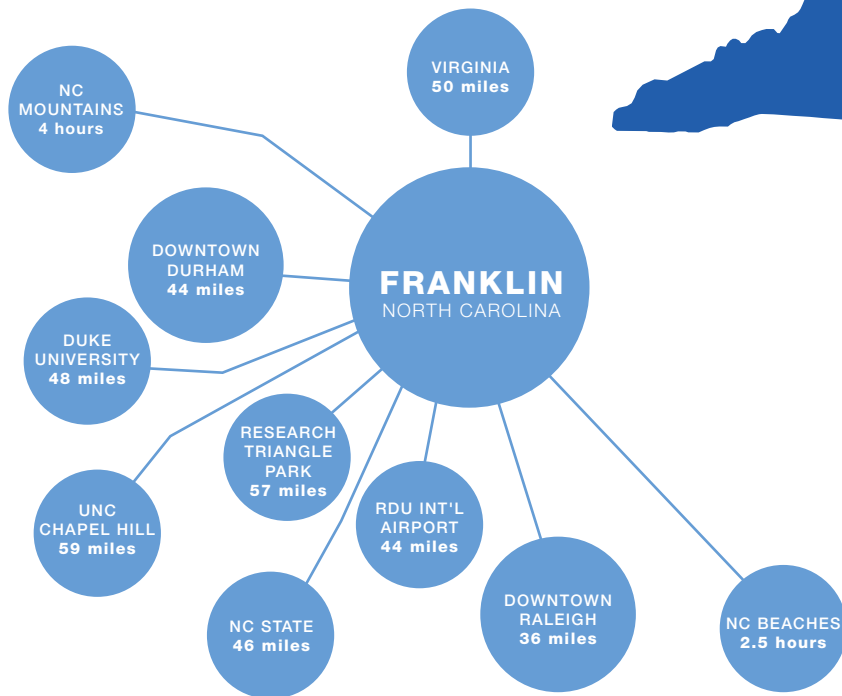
VIRGINIA
50 miles

NC
MOUNTAINS
4 hours

DOWNTOWN
DURHAM
44 miles

FRANKLIN
NORTH CAROLINA

DUKE
UNIVERSITY
48 miles

RESEARCH
TRIANGLE
PARK
57 miles

UNC
CHAPEL HILL
59 miles

RDU INT'L
AIRPORT
44 miles

DOWNTOWN
RALEIGH
36 miles

NC STATE
46 miles

NC BEACHES
2.5 hours